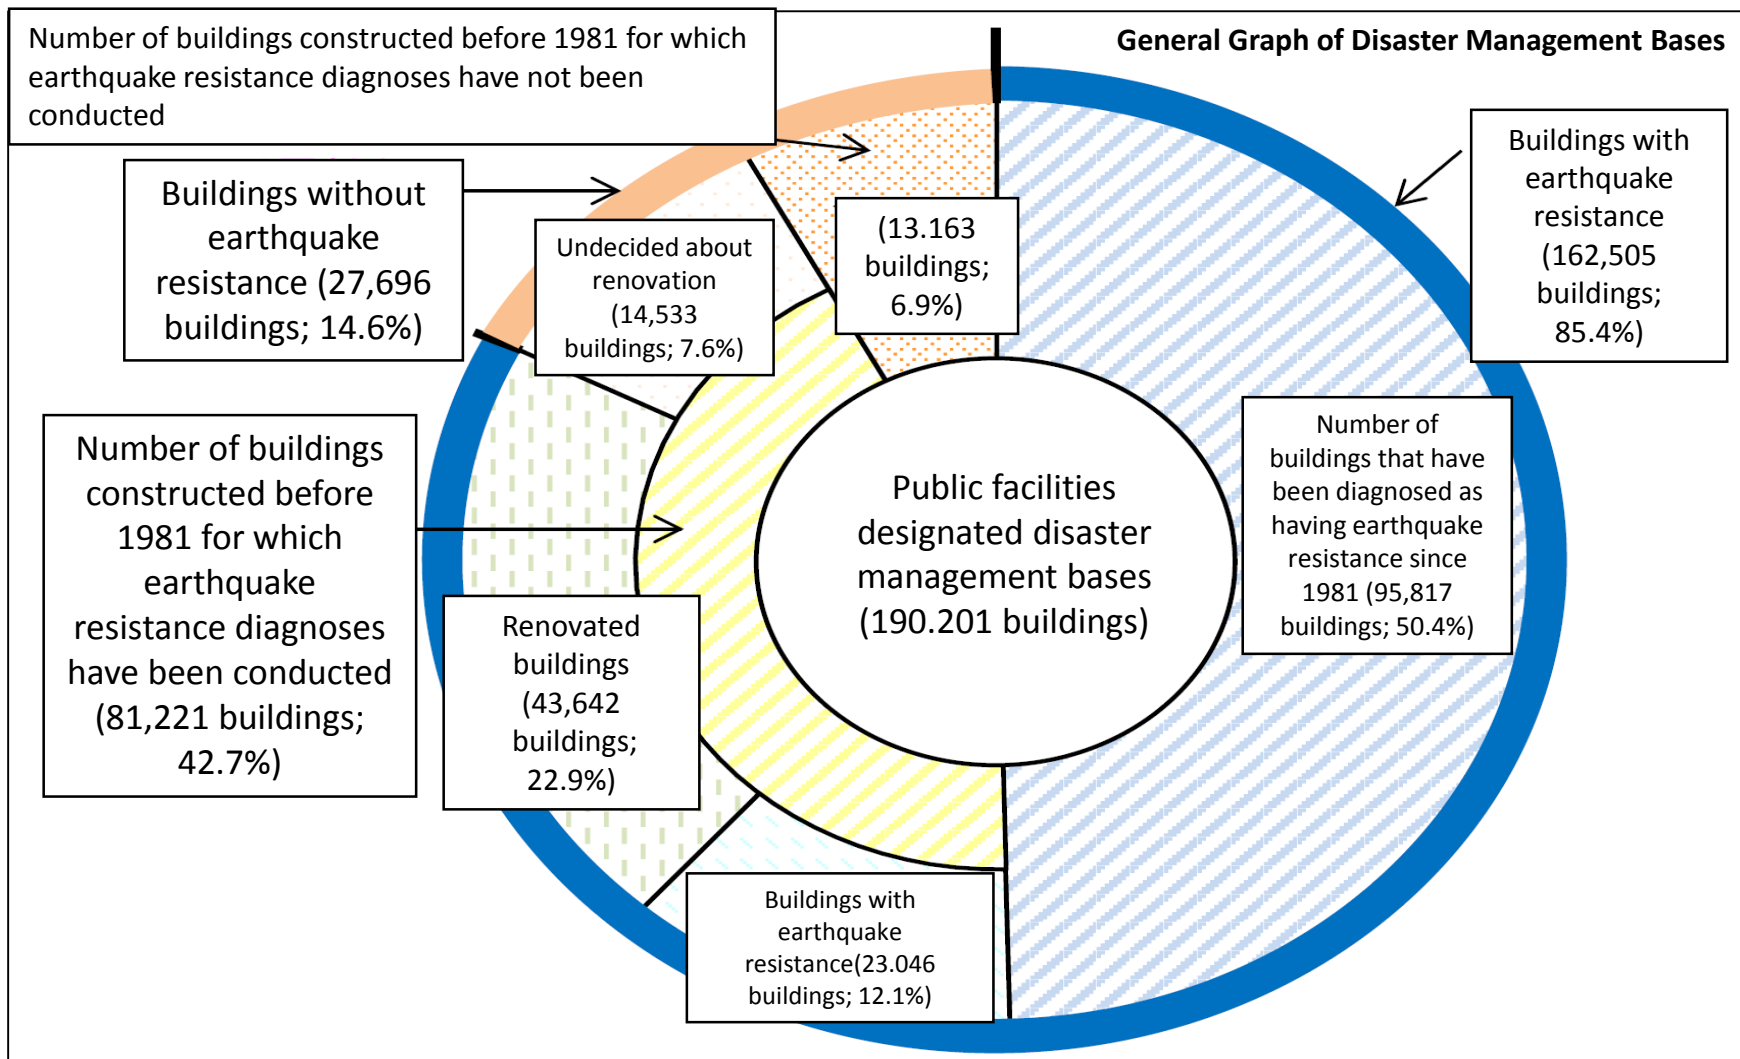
Number of buildings constructed before 1981 for which earthquake resistance diagnoses have not been conducted

General Graph of Disaster Management Bases

Buildings without earthquake resistance (27,696 buildings; 14.6%)

Undecided about renovation (14,533 buildings; 7.6%)

(13.163 buildings; 6.9%)

Buildings with earthquake resistance (162,505 buildings; 85.4%)

Number of buildings constructed before 1981 for which earthquake resistance diagnoses have been conducted (81,221 buildings; 42.7%)

Public facilities designated disaster management bases (190.201 buildings)

Number of buildings that have been diagnosed as having earthquake resistance since 1981 (95,817 buildings; 50.4%)

Renovated buildings (43,642 buildings; 22.9%)

Buildings with earthquake resistance(23.046 buildings; 12.1%)